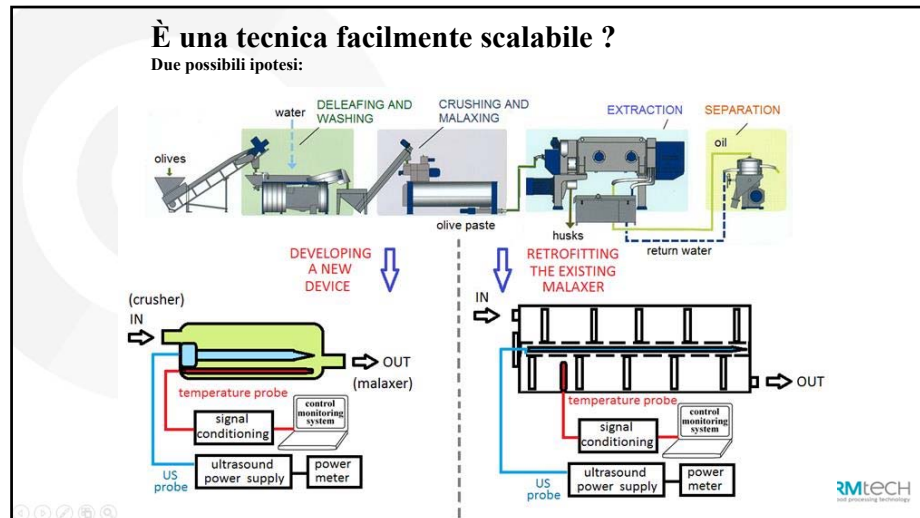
È una tecnica facilmente scalabile ?

Due possibili ipotesi:

olives

water

DELEAFING AND WASHING

CRUSHING AND MALAXING

EXTRACTION

SEPARATION

oil

olive paste

husks

return water

DEVELOPING A NEW DEVICE

RETROFITTING THE EXISTING MALAXER

(crusher)

IN

OUT

(malaxer)

temperature probe

signal conditioning

control monitoring system

US probe

ultrasound power supply

power meter

IN

OUT

temperature probe

signal conditioning

control monitoring system

US probe

ultrasound power supply

power meter

RMtech